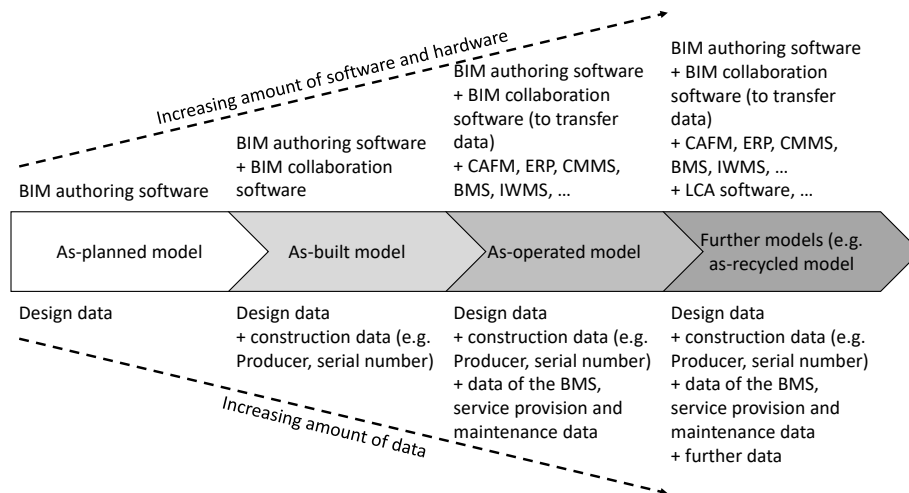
Increasing amount of software and hardware

BIM authoring software

BIM authoring software
+ BIM collaboration software

BIM authoring software
+ BIM collaboration software (to transfer data)
+ CAFM, ERP, CMMS, BMS, IWMS, …

BIM authoring software
+ BIM collaboration software (to transfer data)
+ CAFM, ERP, CMMS, BMS, IWMS, …
+ LCA software, …

As-planned model

As-built model

As-operated model

Further models (e.g. as-recycled model

Design data

Design data
+ construction data (e.g. Producer, serial number)

Design data
+ construction data (e.g. Producer, serial number)
+ data of the BMS, service provision and maintenance data

Design data
+ construction data (e.g. Producer, serial number)
+ data of the BMS, service provision and maintenance data
+ further data

Increasing amount of data